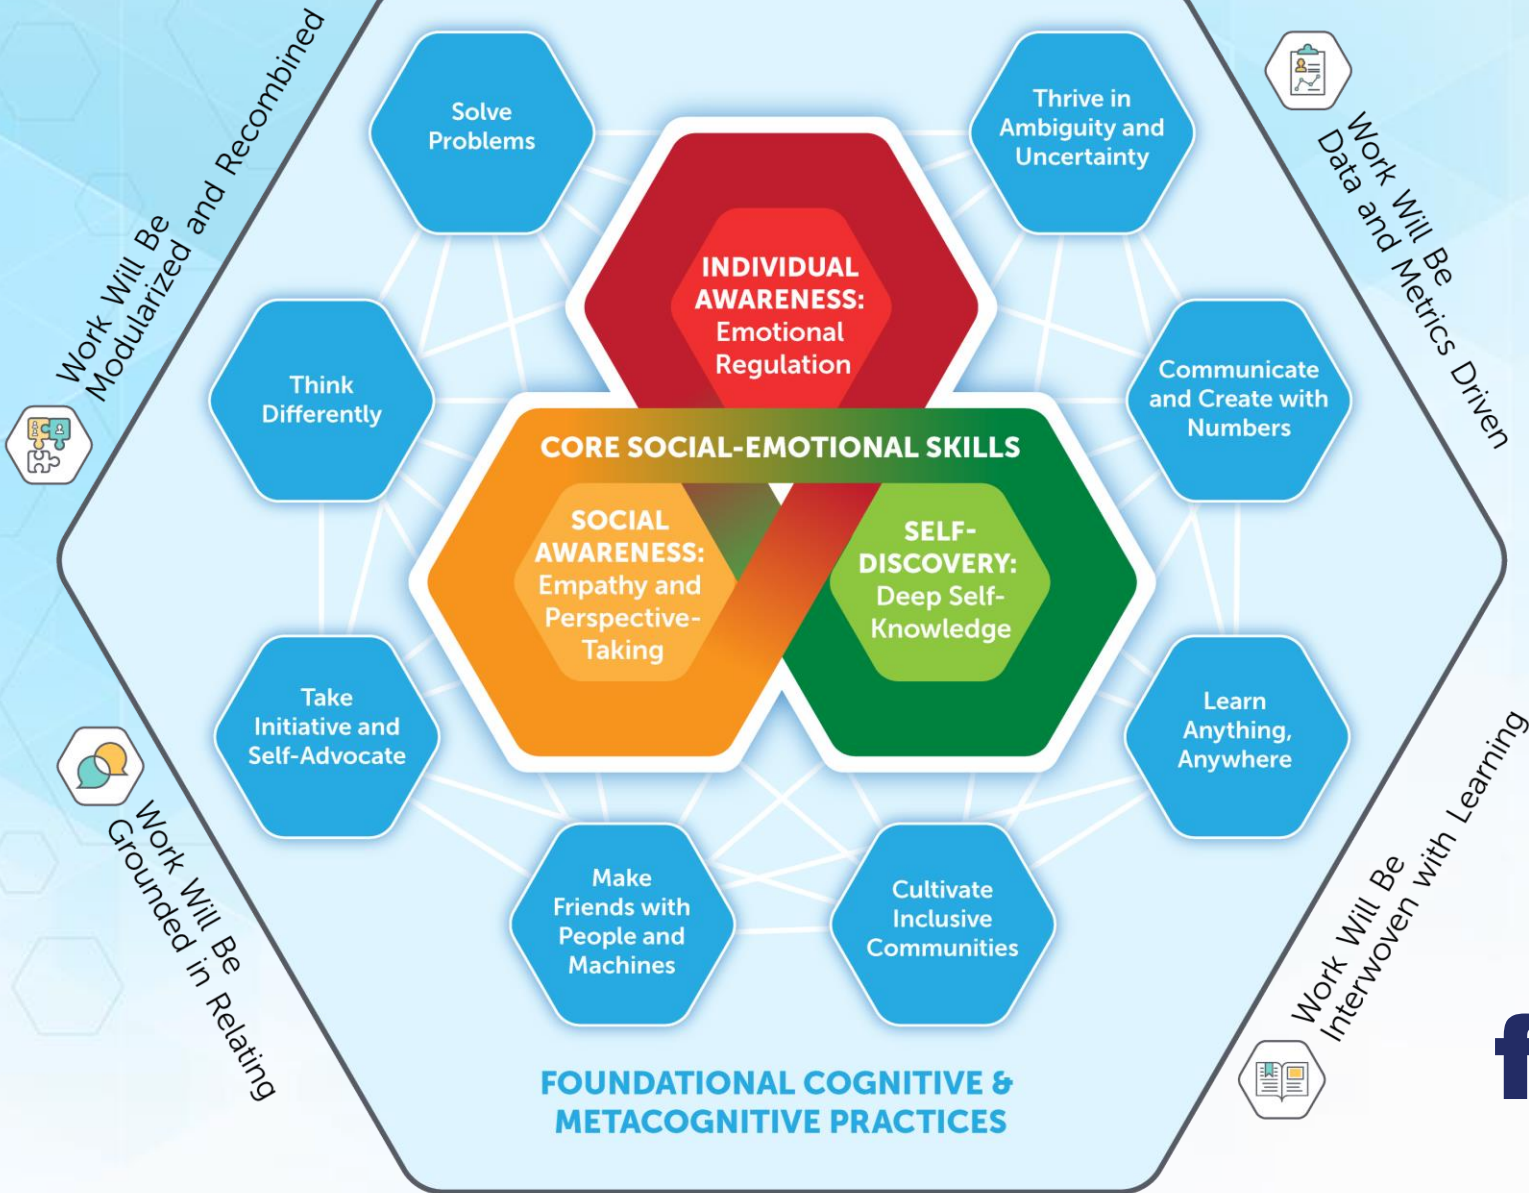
Work Will Be Modularized and Recombined

Work Will Be Data and Metrics Driven

Solve Problems

Thrive in Ambiguity and Uncertainty

INDIVIDUAL AWARENESS: Emotional Regulation

Think Differently

Communicate and Create with Numbers

CORE SOCIAL-EMOTIONAL SKILLS

SOCIAL AWARENESS: Empathy and Perspective-Taking

SELF-DISCOVERY: Deep Self-Knowledge

Take Initiative and Self-Advocate

Learn Anything, Anywhere

Make Friends with People and Machines

Cultivate Inclusive Communities

Work Will Be Grounded in Relating

Work Will Be Interwoven with Learning

FOUNDATIONAL COGNITIVE & METACOGNITIVE PRACTICES